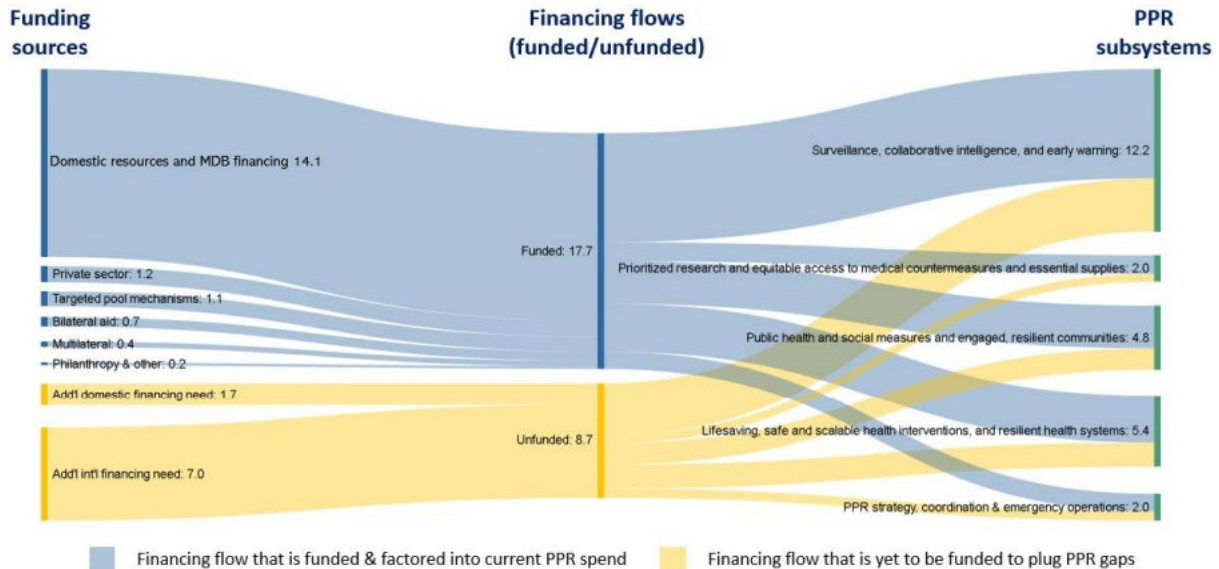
Funding sources

Financing flows (funded/unfunded)

PPR subsystems

Domestic resources and MDB financing 14.1

Private sector: 1.2

Targeted pool mechanisms: 1.1

Bilateral aid: 0.7

Multilateral: 0.4

Philanthropy & other: 0.2

Add'l domestic financing need: 1.7

Add'l int'l financing need: 7.0

Funded: 17.7

Unfunded: 8.7

Surveillance, collaborative intelligence, and early warning: 12.2

Prioritized research and equitable access to medical countermeasures and essential supplies: 2.0

Public health and social measures and engaged, resilient communities: 4.8

Lifesaving, safe and scalable health interventions, and resilient health systems: 5.4

PPR strategy, coordination & emergency operations: 2.0

Financing flow that is funded & factored into current PPR spend

Financing flow that is yet to be funded to plug PPR gaps